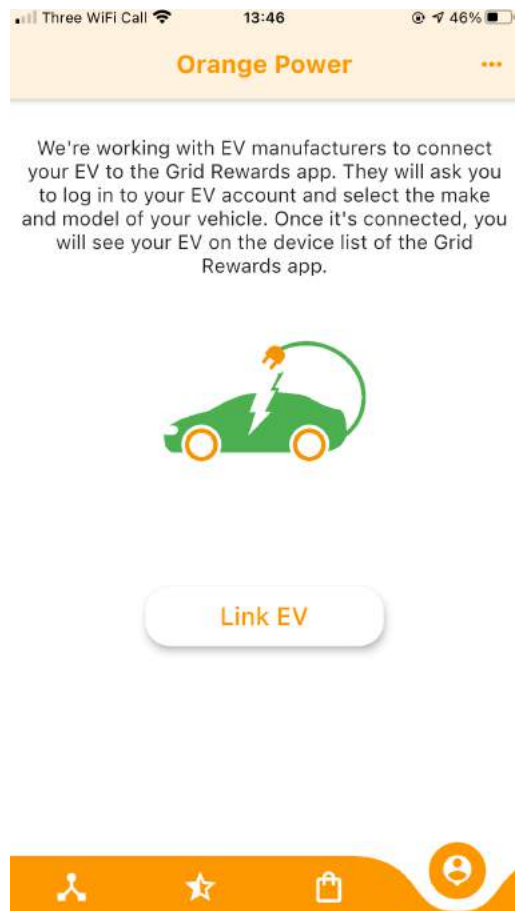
Three WiFi Call 13:46 46%

Orange Power •••

We're working with EV manufacturers to connect your EV to the Grid Rewards app. They will ask you to log in to your EV account and select the make and model of your vehicle. Once it's connected, you will see your EV on the device list of the Grid Rewards app.

Link EV